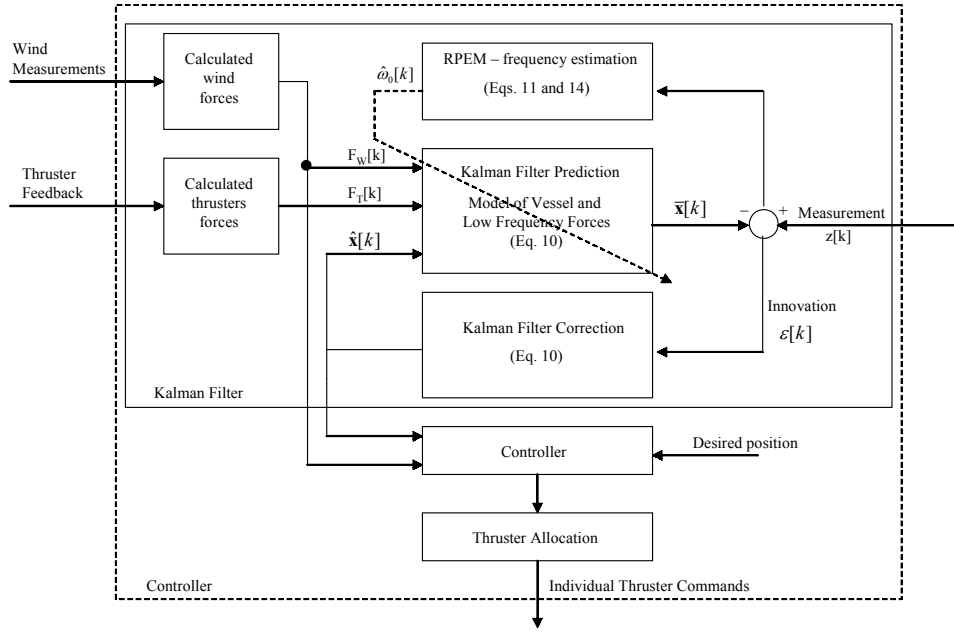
Wind Measurements

Calculated wind forces

RPEM – frequency estimation

(Eqs. 11 and 14)

$\hat{\omega}_0[k]$

$F_W[k]$

Thruster Feedback

Calculated thrusters forces

$F_T[k]$

Kalman Filter Prediction

Model of Vessel and Low Frequency Forces (Eq. 10)

$\bar{\mathbf{x}}[k]$

−

+

Measurement

z[k]

$\hat{\mathbf{x}}[k]$

Innovation

$\varepsilon[k]$

Kalman Filter Correction

(Eq. 10)

Kalman Filter

Controller

Desired position

Thruster Allocation

Controller

Individual Thruster Commands